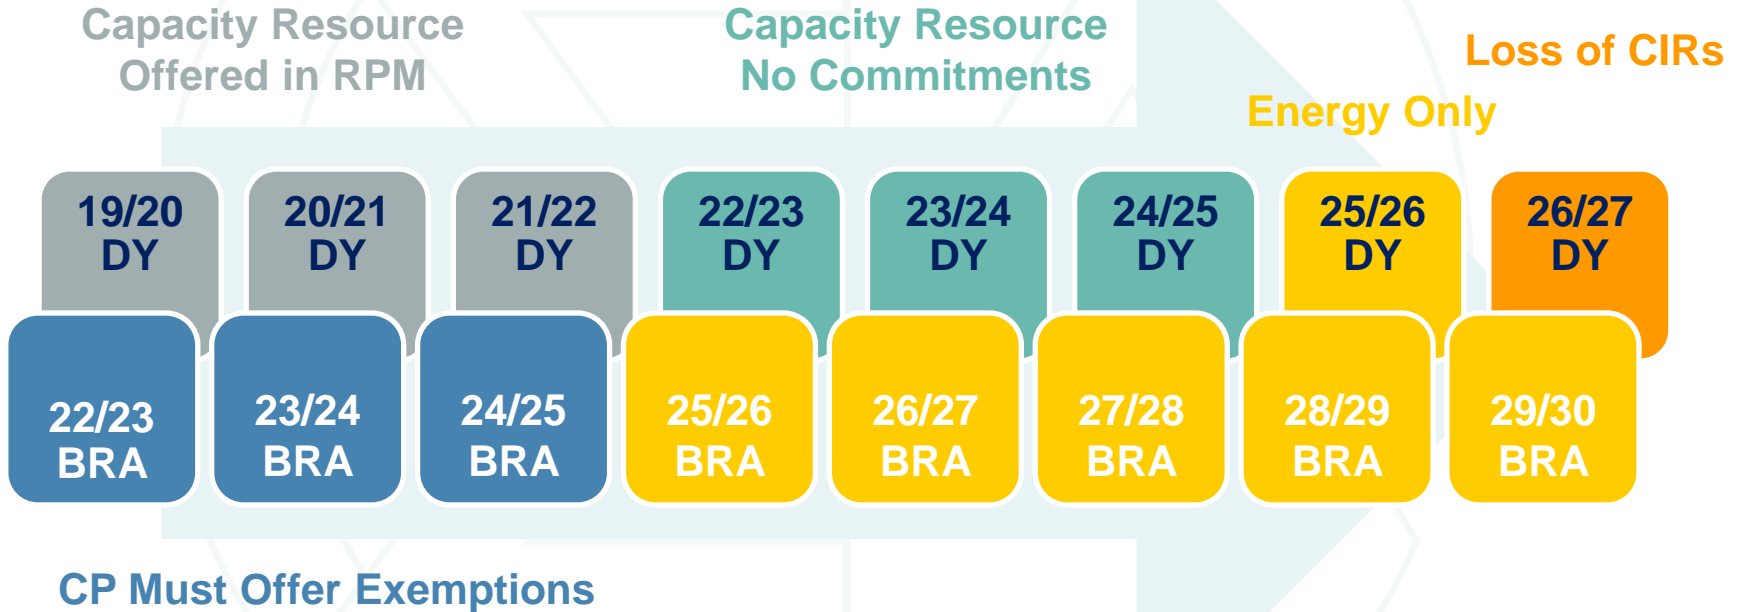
Capacity Resource Offered in RPM

Capacity Resource No Commitments

Loss of CIRs

Energy Only

19/20 DY

20/21 DY

21/22 DY

22/23 DY

23/24 DY

24/25 DY

25/26 DY

26/27 DY

22/23 BRA

23/24 BRA

24/25 BRA

25/26 BRA

26/27 BRA

27/28 BRA

28/29 BRA

29/30 BRA

CP Must Offer Exemptions